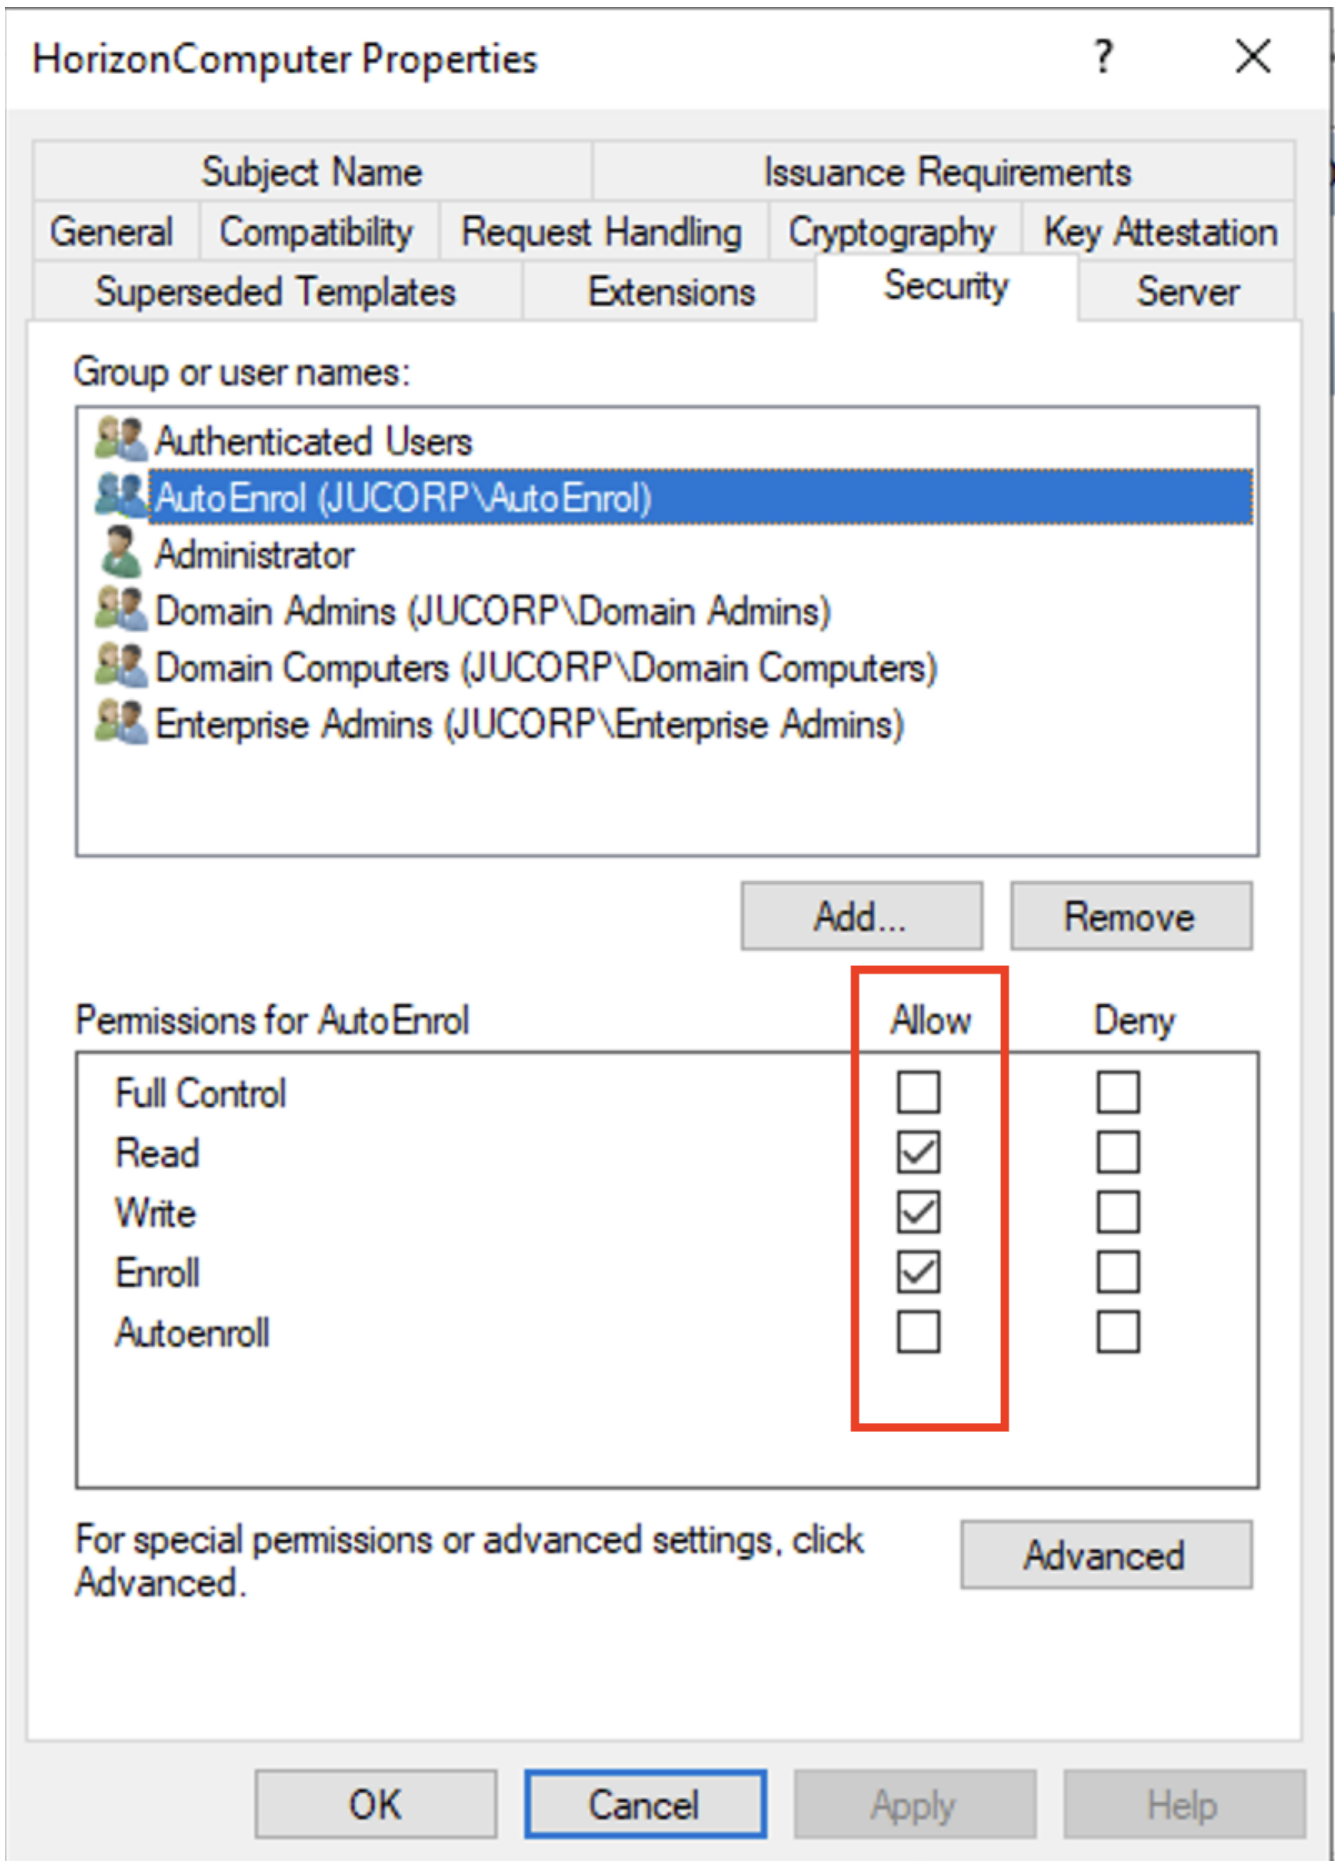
HorizonComputer Properties

?

Subject Name
Issuance Requirements
General
Compatibility
Request Handling
Cryptography
Key Attestation
Superseded Templates
Extensions
Security
Server

Group or user names:

Authenticated Users
AutoEnrol (JUCORP\AutoEnrol)
Administrator
Domain Admins (JUCORP\Domain Admins)
Domain Computers (JUCORP\Domain Computers)
Enterprise Admins (JUCORP\Enterprise Admins)

Add...
Remove

Permissions for AutoEnrol

| | Allow | Deny |
|---|---|---|
| Full Control | ☐ | ☐ |
| Read | ☑ | ☐ |
| Write | ☑ | ☐ |
| Enroll | ☑ | ☐ |
| Autoenroll | ☐ | ☐ |

For special permissions or advanced settings, click Advanced.

Advanced

OK
Cancel
Apply
Help